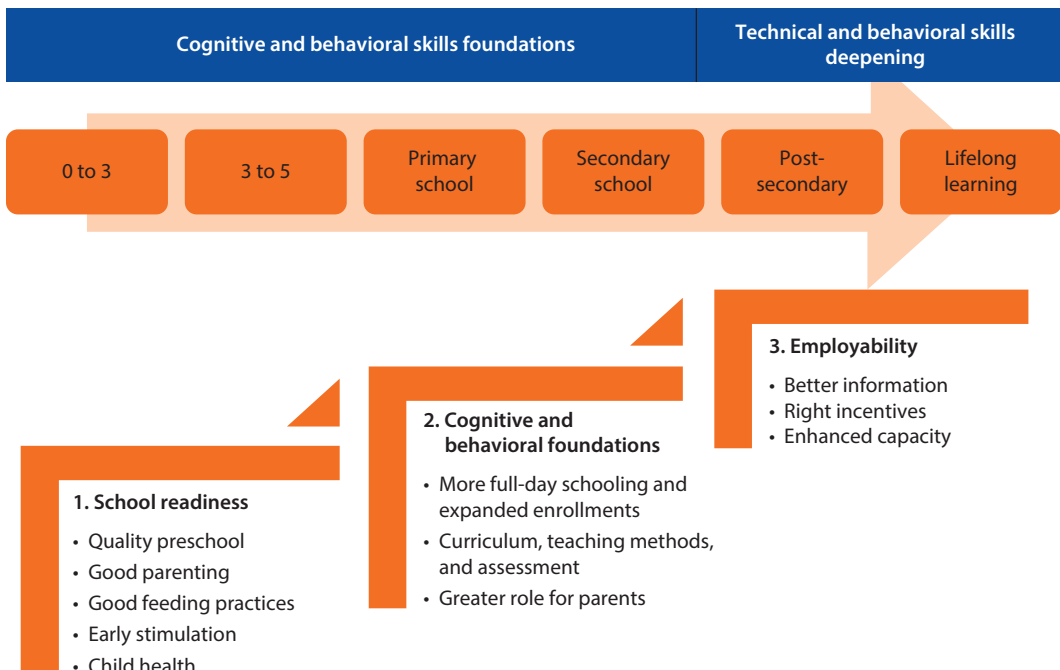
Cognitive and behavioral skills foundations

Technical and behavioral skills deepening

0 to 3

3 to 5

Primary school

Secondary school

Post-secondary

Lifelong learning

3. Employability
• Better information
• Right incentives
• Enhanced capacity

2. Cognitive and behavioral foundations
• More full-day schooling and expanded enrollments
• Curriculum, teaching methods, and assessment
• Greater role for parents

1. School readiness
• Quality preschool
• Good parenting
• Good feeding practices
• Early stimulation
• Child health